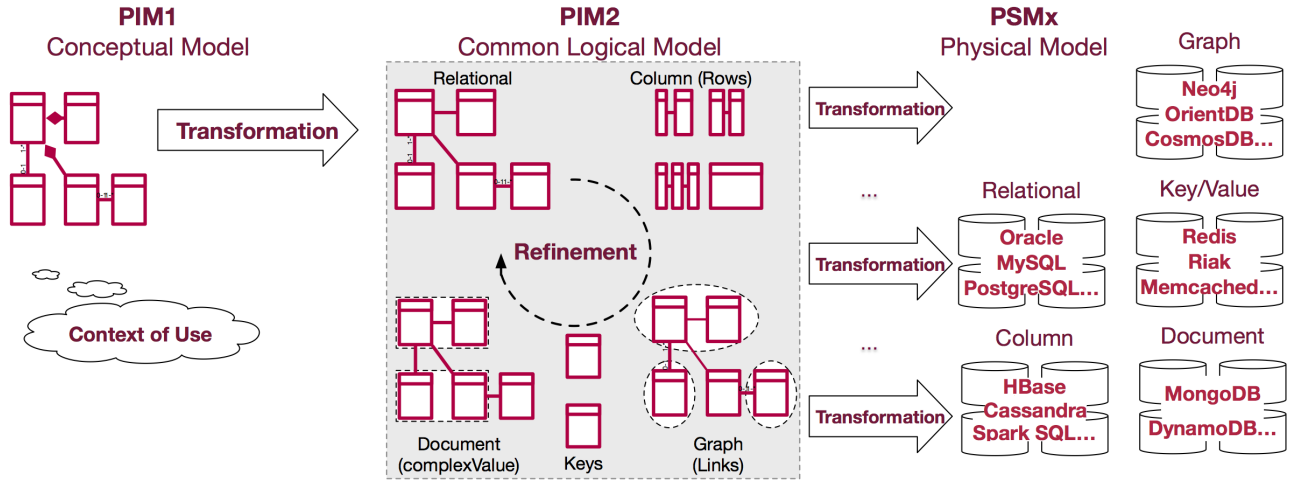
PIM1
Conceptual Model

Transformation

Context of Use

PIM2
Common Logical Model

Relational

Column (Rows)

Refinement

Document
(complexValue)

Keys

Graph
(Links)

PSMx
Physical Model

Transformation

...

Transformation

...

Transformation

Graph
Neo4j
OrientDB
CosmosDB...

Relational
Oracle
MySQL
PostgreSQL...

Key/Value
Redis
Riak
Memcached...

Column
HBase
Cassandra
Spark SQL...

Document
MongoDB
DynamoDB...